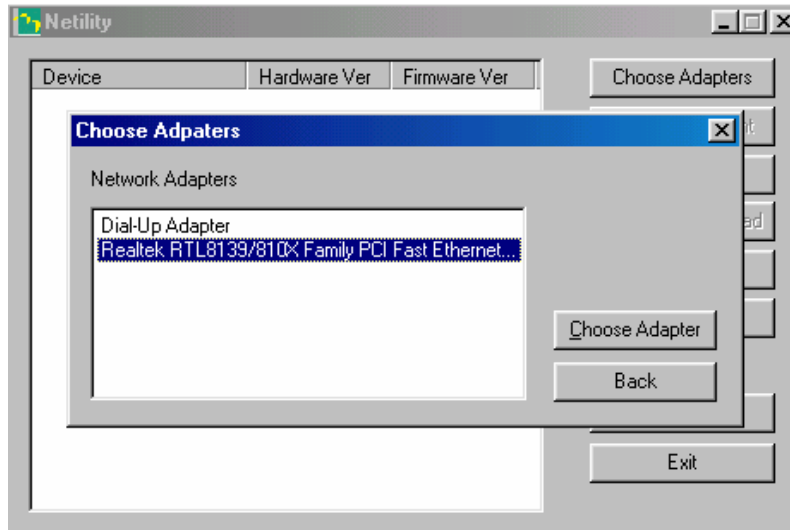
Netility

| Device | Hardware Ver | Firmware Ver |
|---|---|---|

Choose Adapters

Choose Adpaters

Network Adapters

Dial-Up Adapter
Realtek RTL8139/810X Family PCI Fast Ethernet...

Choose Adapter

Back

Exit